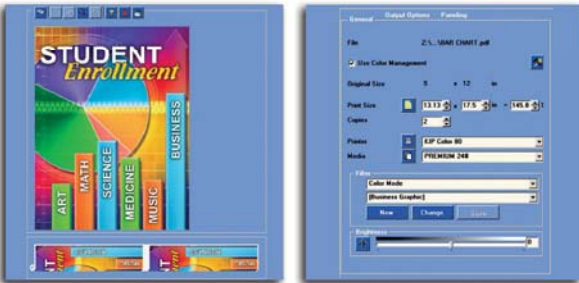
STUDENT Enrollment

ART
MATH
SCIENCE
MEDICINE
MUSIC
BUSINESS

General
Output Options
Panelling

File
Z:\...\BAR CHART.pdf

Use Color Management

Original Size
9 x 12 in

Print Size
13.13 x 17.5 in = 145.8 %

Copies
2

Printer
KIP Color 80

Media
PREMIUM 24#

Filter
Color Mode
[Business Graphic]
New
Change
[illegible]

Brightness
0